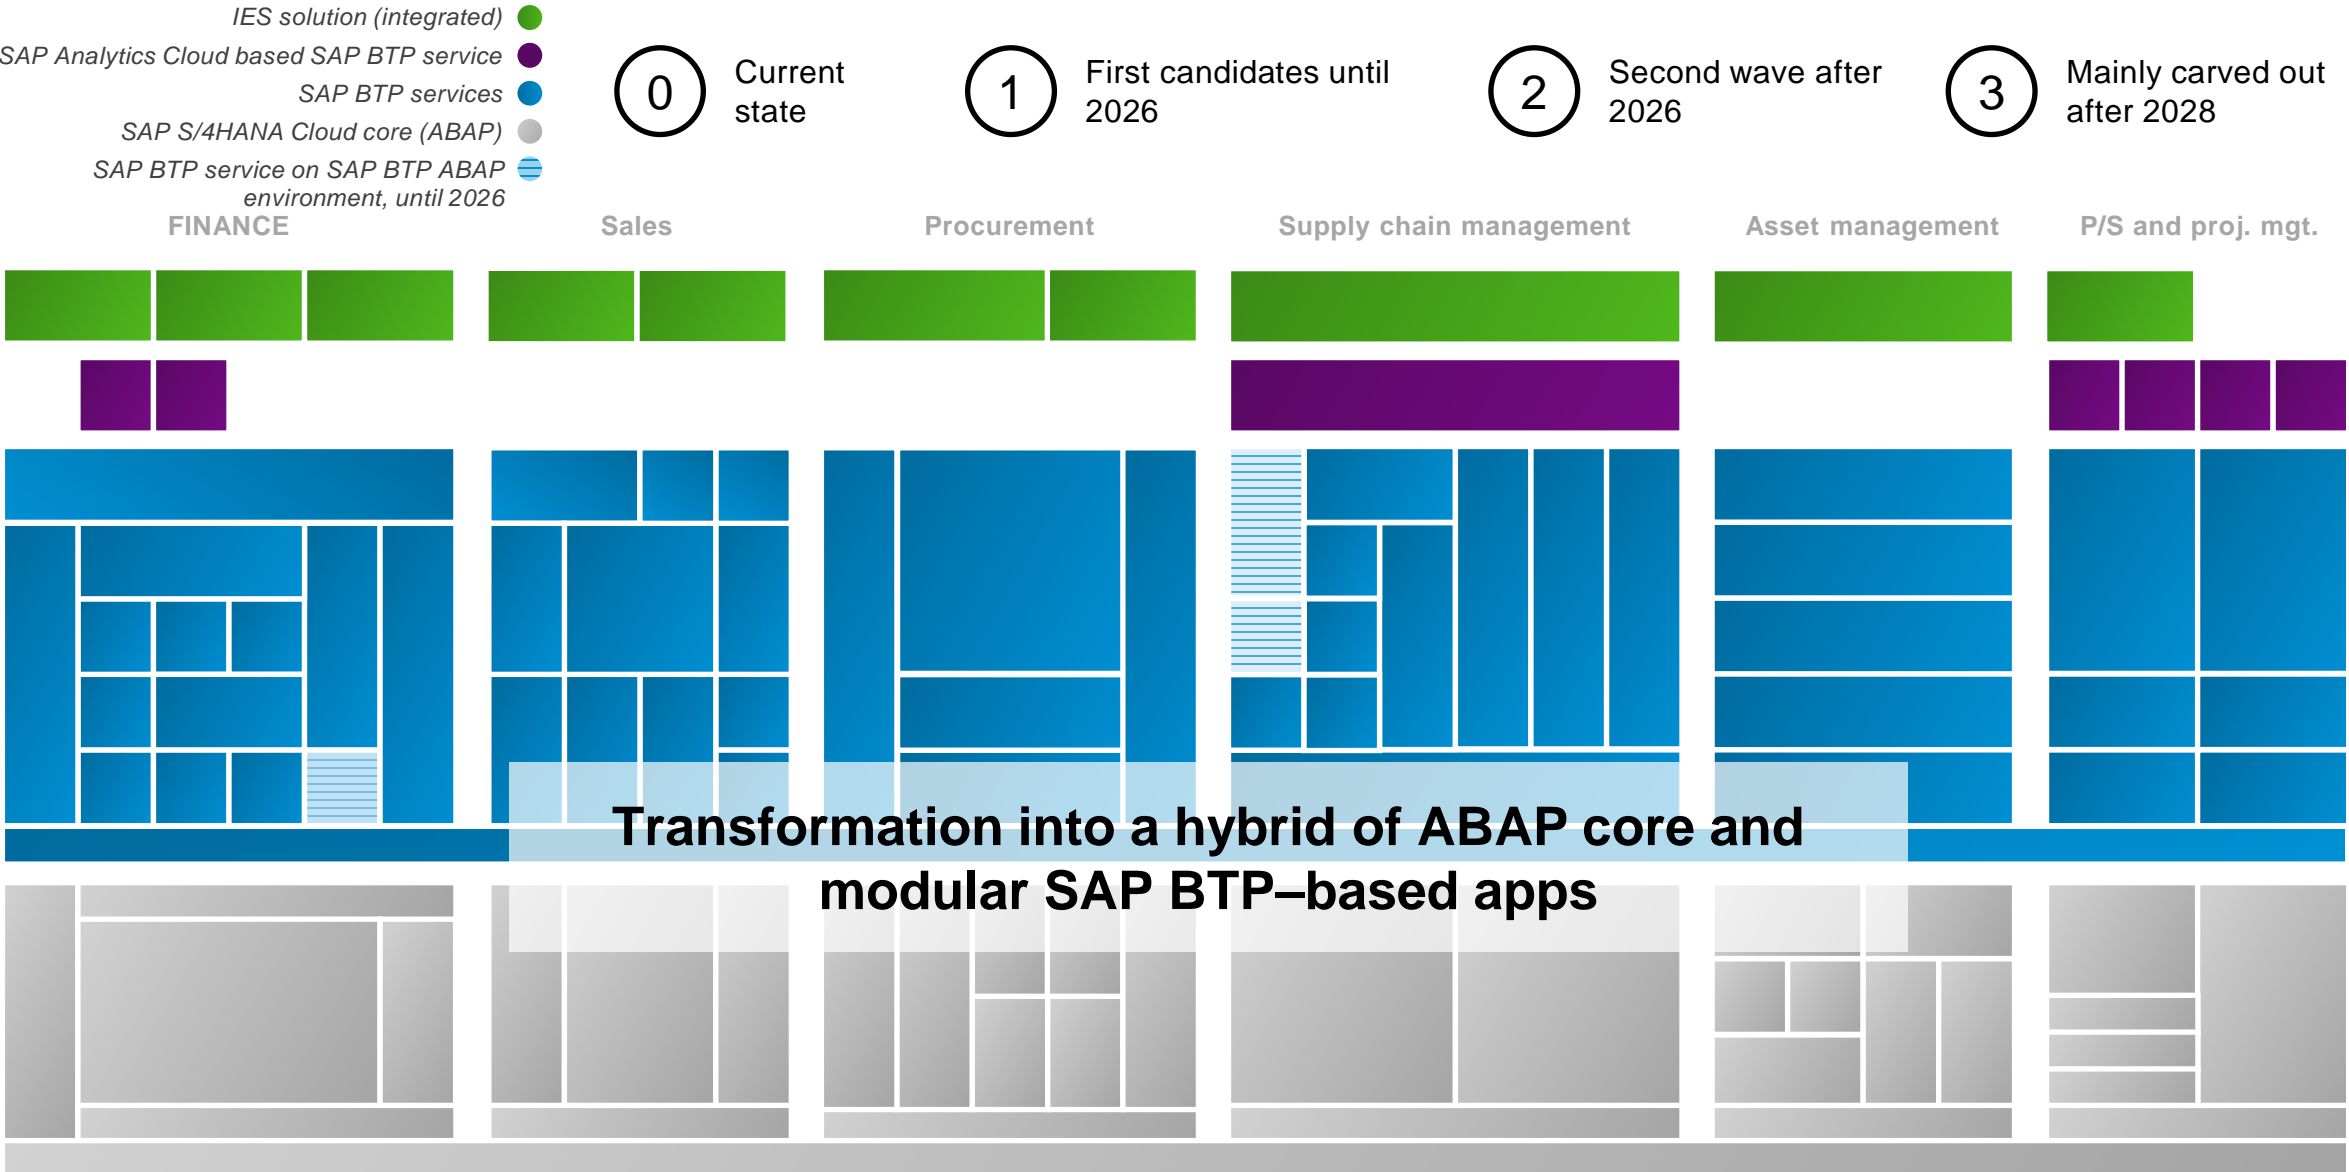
IES solution (integrated)
SAP Analytics Cloud based SAP BTP service
SAP BTP services
SAP S/4HANA Cloud core (ABAP)
SAP BTP service on SAP BTP ABAP environment, until 2026

0 Current state

1 First candidates until 2026

2 Second wave after 2026

3 Mainly carved out after 2028

FINANCE
Sales
Procurement
Supply chain management
Asset management
P/S and proj. mgt.

Transformation into a hybrid of ABAP core and modular SAP BTP–based apps